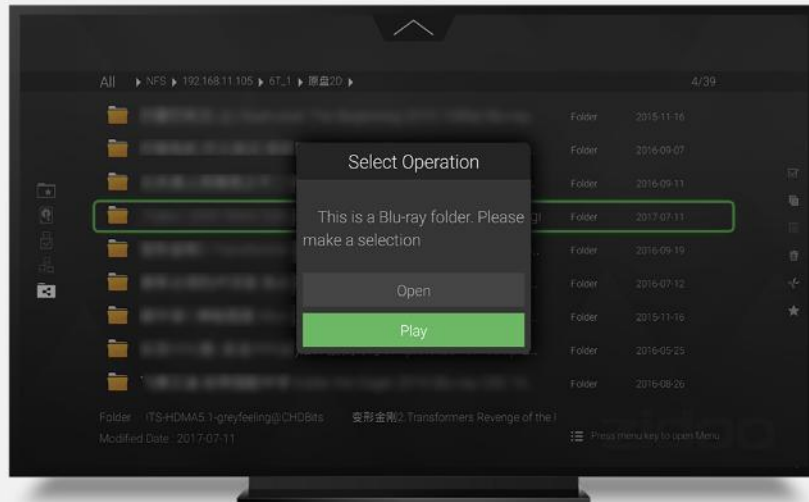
All ▸ NFS ▸ 192.168.11.105 ▸ 6T_1 ▸ 原盘2D ▸

4/39

Folder 2015-11-16

Folder 2016-09-07

Folder 2016-09-11

Folder 2017-07-11

Folder 2016-09-19

Folder 2016-07-12

Folder 2015-11-16

Folder 2016-05-25

Folder 2016-08-26

Select Operation

This is a Blu-ray folder. Please make a selection

Open

Play

Folder : ITS-HDMA5.1-greyfeeling@CHDBits 变形金刚2.Transformers Revenge of the l

Modified Date : 2017-07-11

Press menu key to open Menu